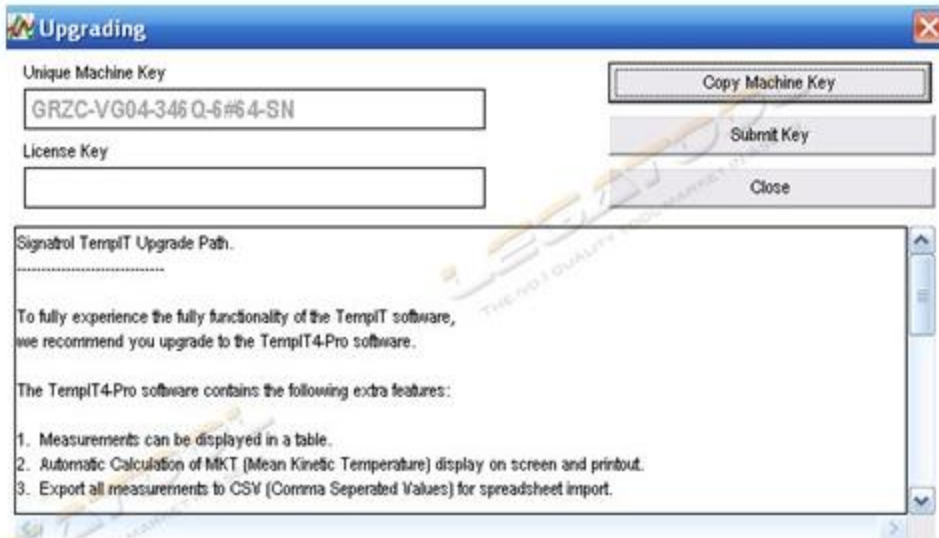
Upgrading

Unique Machine Key

GRZC-VG04-346Q-6#64-SN

License Key

Copy Machine Key

Submit Key

Close

Signatrol TempIT Upgrade Path.
--------------------------------

To fully experience the fully functionality of the TempIT software, we recommend you upgrade to the TempIT4-Pro software.

The TempIT4-Pro software contains the following extra features:

1. Measurements can be displayed in a table.
2. Automatic Calculation of MKT (Mean Kinetic Temperature) display on screen and printout.
3. Export all measurements to CSV (Comma Seperated Values) for spreadsheet import.

THE NO.1 QUALITY TOOL MARKET